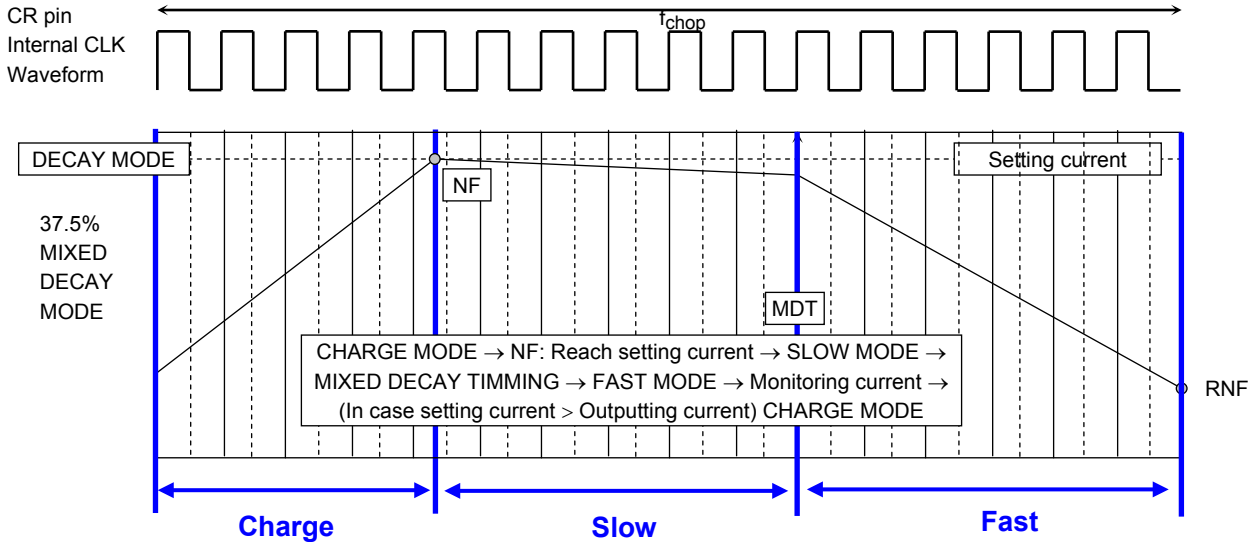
CR pin
Internal CLK
Waveform

$f_{chop}$

DECAY MODE

Setting current

NF

37.5%
MIXED
DECAY
MODE

MDT

CHARGE MODE → NF: Reach setting current → SLOW MODE → MIXED DECAY TIMMING → FAST MODE → Monitoring current → (In case setting current > Outputting current) CHARGE MODE

RNF

Charge

Slow

Fast